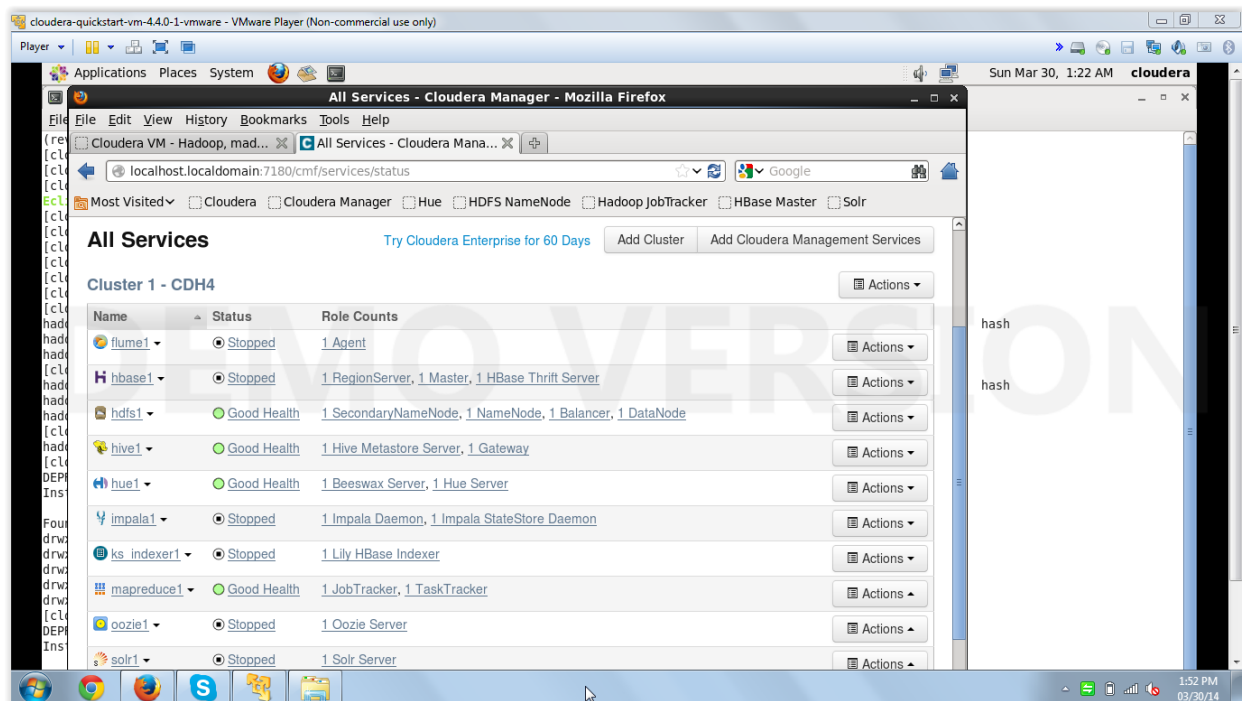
cloudera-quickstart-vm-4.4.0-1-vmware - VMware Player (Non-commercial use only)

Player

Applications Places System

Sun Mar 30, 1:22 AM cloudera

All Services - Cloudera Manager - Mozilla Firefox

File Edit View History Bookmarks Tools Help

Cloudera VM - Hadoop, mad...
All Services - Cloudera Mana...

localhost.localdomain:7180/cmf/services/status

Google

Most Visited Cloudera Cloudera Manager Hue HDFS NameNode Hadoop JobTracker HBase Master Solr

All Services

Try Cloudera Enterprise for 60 Days

Add Cluster

Add Cloudera Management Services

Cluster 1 - CDH4

Actions

| Name | Status | Role Counts | |
|---|---|---|---|
| flume1 | Stopped | 1 Agent | Actions |
| hbase1 | Stopped | 1 RegionServer, 1 Master, 1 HBase Thrift Server | Actions |
| hdfs1 | Good Health | 1 SecondaryNameNode, 1 NameNode, 1 Balancer, 1 DataNode | Actions |
| hive1 | Good Health | 1 Hive Metastore Server, 1 Gateway | Actions |
| hue1 | Good Health | 1 Beeswax Server, 1 Hue Server | Actions |
| impala1 | Stopped | 1 Impala Daemon, 1 Impala StateStore Daemon | Actions |
| ks_indexer1 | Stopped | 1 Lily HBase Indexer | Actions |
| mapreduce1 | Good Health | 1 JobTracker, 1 TaskTracker | Actions |
| oozie1 | Stopped | 1 Oozie Server | Actions |
| solr1 | Stopped | 1 Solr Server | Actions |

DEMO VERSION

hash

hash

1:52 PM
03/30/14